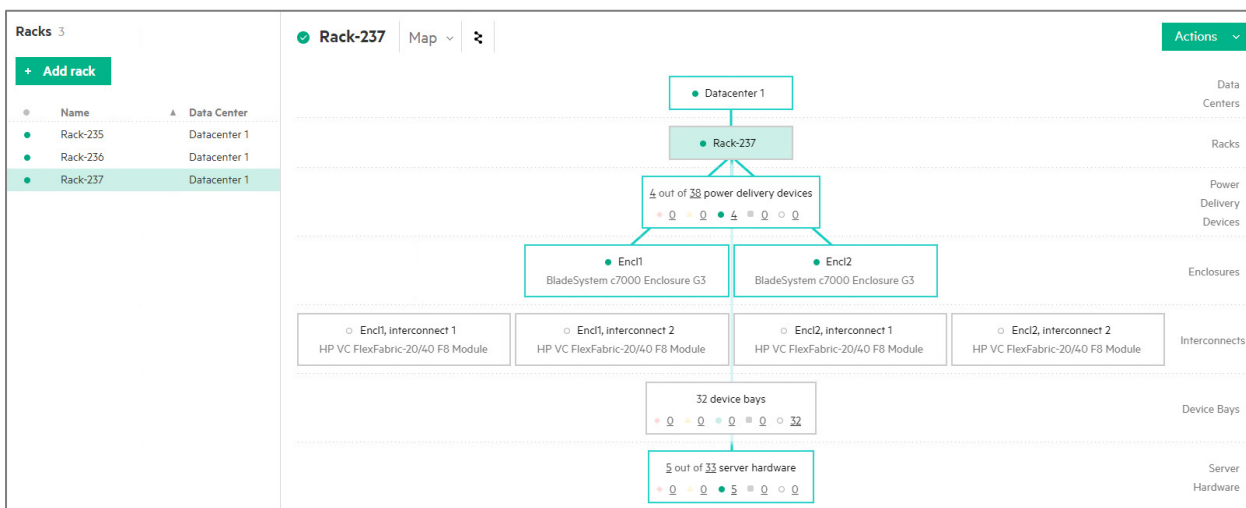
Racks 3

+ Add rack

| | Name | ▲ Data Center |
|---|---|---|
| ● | Rack-235 | Datacenter 1 |
| ● | Rack-236 | Datacenter 1 |
| ● | Rack-237 | Datacenter 1 |

Rack-237 Map

Actions

Datacenter 1

Data Centers

Rack-237

Racks

4 out of 38 power delivery devices
0 0 4 0 0

Power Delivery Devices

Encl1
BladeSystem c7000 Enclosure G3

Encl2
BladeSystem c7000 Enclosure G3

Enclosures

Encl1, interconnect 1
HP VC FlexFabric-20/40 F8 Module

Encl1, interconnect 2
HP VC FlexFabric-20/40 F8 Module

Encl2, interconnect 1
HP VC FlexFabric-20/40 F8 Module

Encl2, interconnect 2
HP VC FlexFabric-20/40 F8 Module

Interconnects

32 device bays
0 0 0 0 32

Device Bays

5 out of 33 server hardware
0 0 5 0 0

Server Hardware